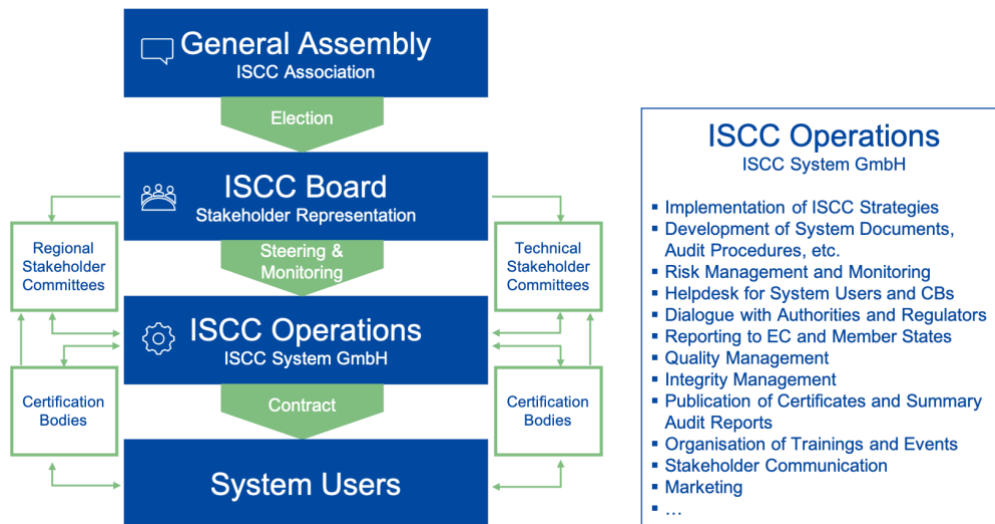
General Assembly
ISCC Association

Election

ISCC Board
Stakeholder Representation

Regional Stakeholder Committees

Steering & Monitoring

Technical Stakeholder Committees

ISCC Operations
ISCC System GmbH

Certification Bodies

Contract

Certification Bodies

System Users

ISCC Operations
ISCC System GmbH

- Implementation of ISCC Strategies
- Development of System Documents, Audit Procedures, etc.
- Risk Management and Monitoring
- Helpdesk for System Users and CBs
- Dialogue with Authorities and Regulators
- Reporting to EC and Member States
- Quality Management
- Integrity Management
- Publication of Certificates and Summary Audit Reports
- Organisation of Trainings and Events
- Stakeholder Communication
- Marketing
- …